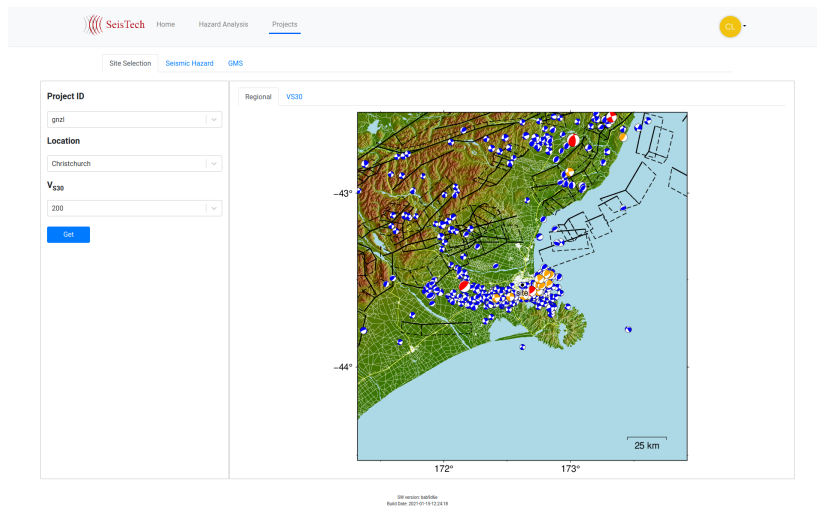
SeisTech Home Hazard Analysis Projects

CL

Site Selection Seismic Hazard GMS

Project ID

gnzl

Location

Christchurch

$V_{S30}$

200

Get

Regional VS30

−43°

−44°

site

25 km

172°

173°

SW version: bab9d6e
Build Date: 2021-01-19 12:24:18